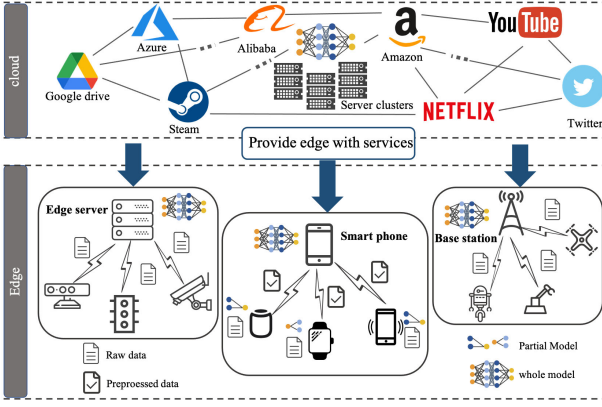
cloud

Azure

Alibaba

Amazon

YouTube

Google drive

Steam

Server clusters

NETFLIX

Twitter

Provide edge with services

Edge

Edge server

Smart phone

Base station

Raw data

Preprocessed data

Partial Model

whole model